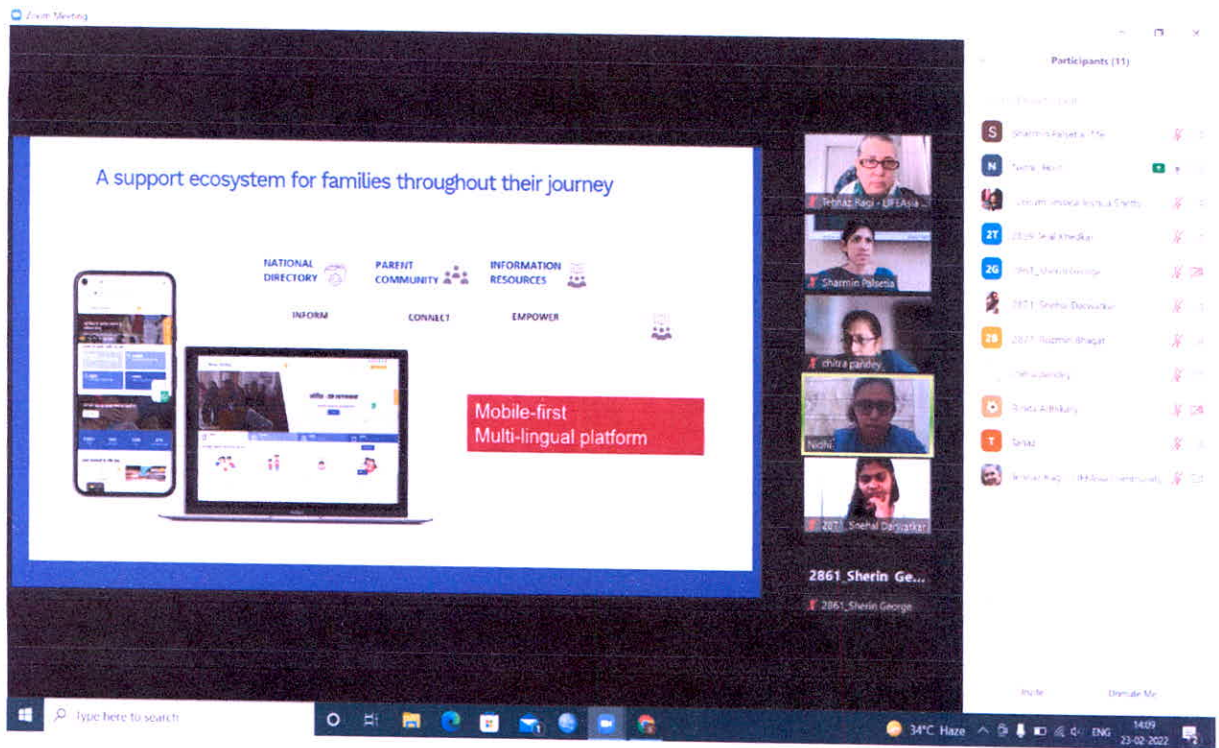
Zoom Meeting

A support ecosystem for families throughout their journey

NATIONAL DIRECTORY

PARENT COMMUNITY

INFORMATION RESOURCES

INFORM

CONNECT

EMPOWER

Mobile-first
Multi-lingual platform

Tehnaz Bagi - UFEAsia...

Sharmin Palsetia

chitra pandey

Nidhi

2871_Snehal Dalvatkar

2861_Sherin Ge...

2861_Sherin George

Participants (11)

Sharmin Palsetia (Me)

Tehnaz Bagi

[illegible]

2839 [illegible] Khedkar

2861_Sherin George

2871_Snehal Dalvatkar

2877_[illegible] Bhagat

chitra pandey

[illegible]

Tanaz

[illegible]

Invite

Unmute Me

Type here to search

34°C Haze

ENG

14:09
23-02-2022